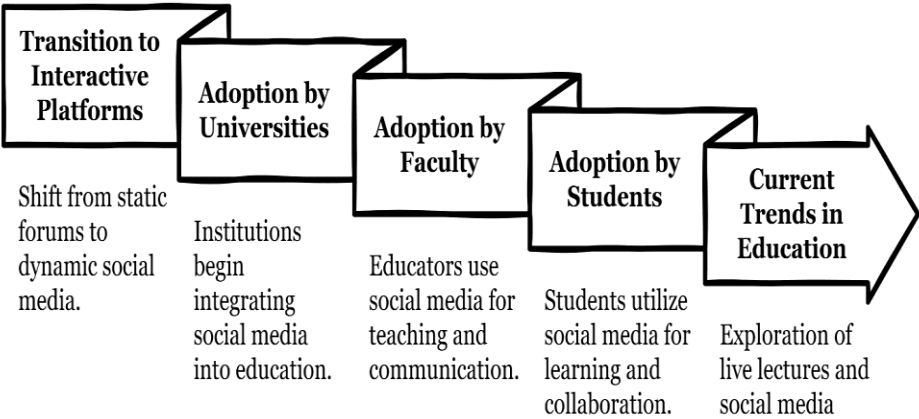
Transition to Interactive Platforms

Shift from static forums to dynamic social media.

Adoption by Universities

Institutions begin integrating social media into education.

Adoption by Faculty

Educators use social media for teaching and communication.

Adoption by Students

Students utilize social media for learning and collaboration.

Current Trends in Education

Exploration of live lectures and social media